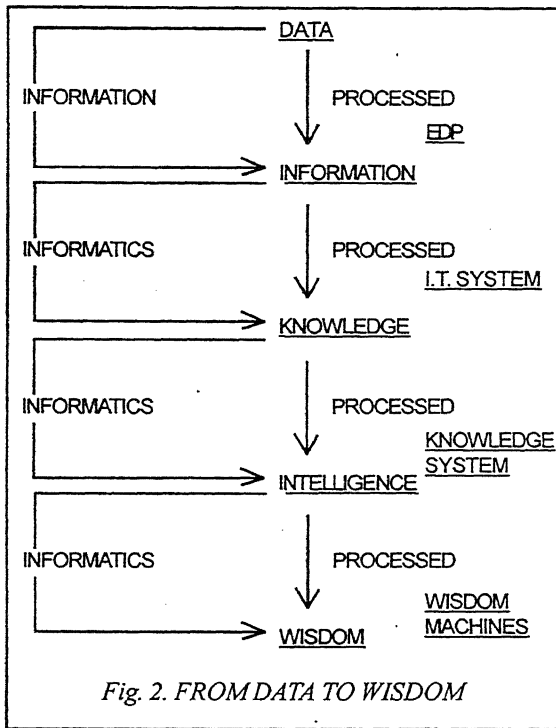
DATA

INFORMATION

PROCESSED

EDP

INFORMATION

INFORMATICS

PROCESSED

I.T. SYSTEM

KNOWLEDGE

INFORMATICS

PROCESSED

KNOWLEDGE SYSTEM

INTELLIGENCE

INFORMATICS

PROCESSED

WISDOM MACHINES

WISDOM

Fig. 2. FROM DATA TO WISDOM